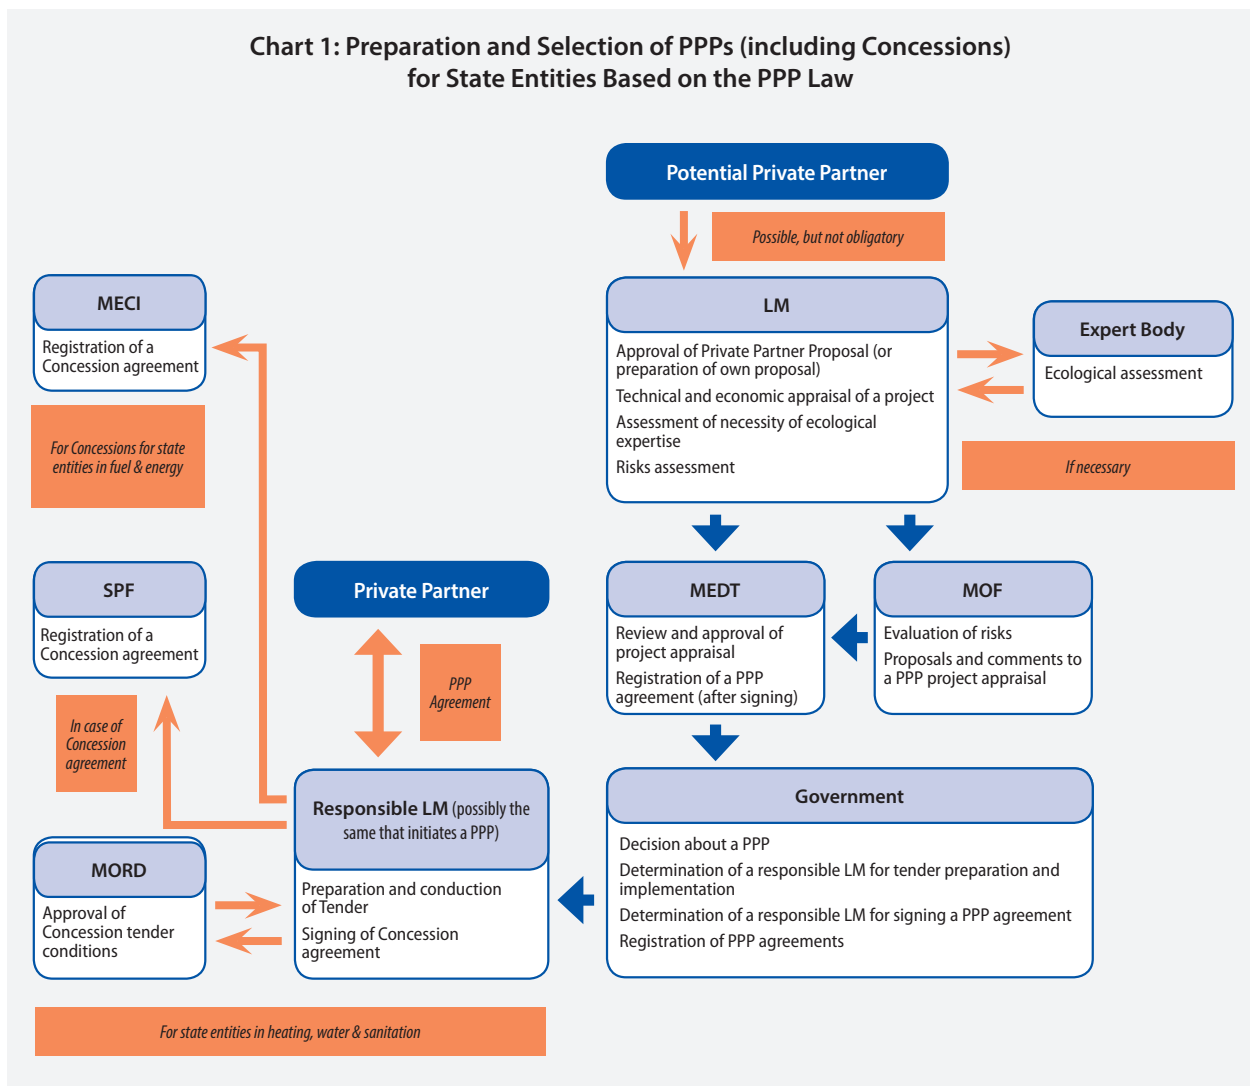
Chart 1: Preparation and Selection of PPPs (including Concessions) for State Entities Based on the PPP Law

Potential Private Partner

Possible, but not obligatory

LM

Approval of Private Partner Proposal (or preparation of own proposal)

Technical and economic appraisal of a project

Assessment of necessity of ecological expertise

Risks assessment

Expert Body

Ecological assessment

If necessary

MECI

Registration of a Concession agreement

For Concessions for state entities in fuel & energy

SPF

Registration of a Concession agreement

In case of Concession agreement

Private Partner

PPP Agreement

MEDT

Review and approval of project appraisal

Registration of a PPP agreement (after signing)

MOF

Evaluation of risks

Proposals and comments to a PPP project appraisal

Responsible LM (possibly the same that initiates a PPP)

Preparation and conduction of Tender

Signing of Concession agreement

Government

Decision about a PPP

Determination of a responsible LM for tender preparation and implementation

Determination of a responsible LM for signing a PPP agreement

Registration of PPP agreements

MORD

Approval of Concession tender conditions

For state entities in heating, water & sanitation